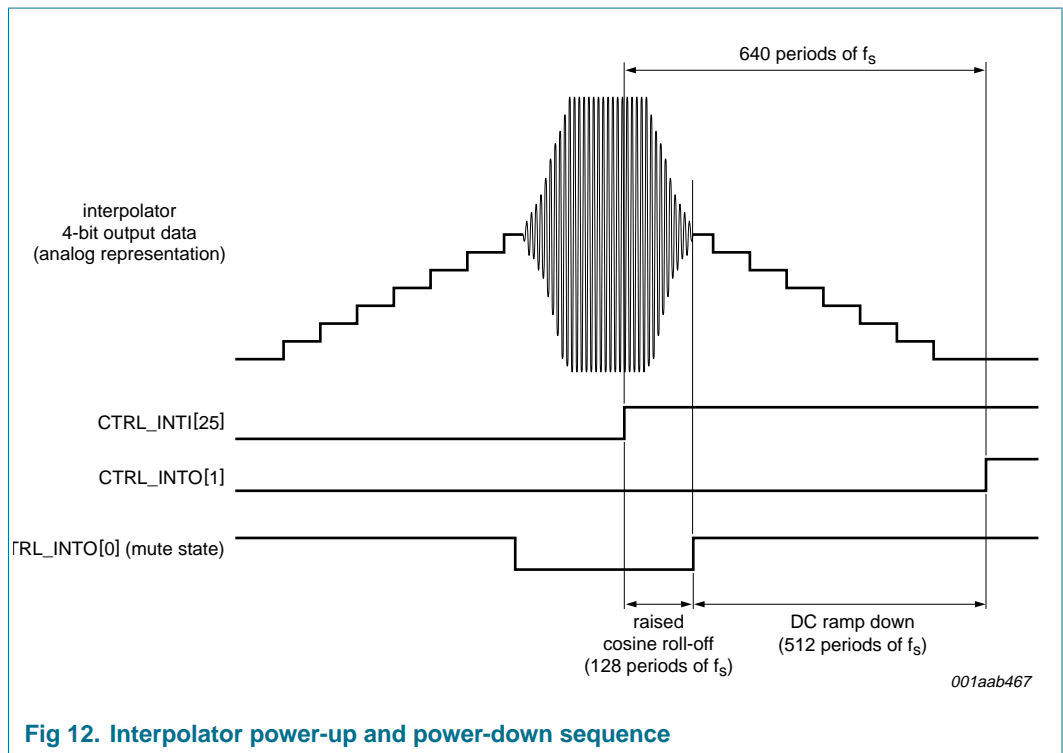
640 periods of $f_s$

interpolator
4-bit output data
(analog representation)

CTRL_INTI[25]

CTRL_INTO[1]

TRL_INTO[0] (mute state)

raised
cosine roll-off
(128 periods of $f_s$)

DC ramp down
(512 periods of $f_s$)

001aab467

Fig 12. Interpolator power-up and power-down sequence